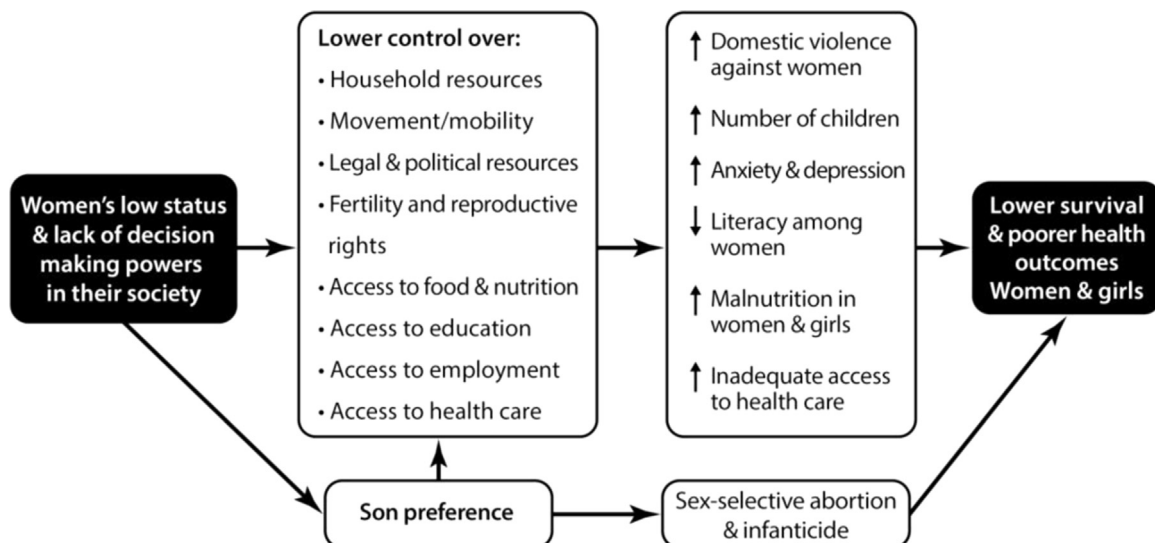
Women's low status & lack of decision making powers in their society

Lower control over:
• Household resources
• Movement/mobility
• Legal & political resources
• Fertility and reproductive rights
• Access to food & nutrition
• Access to education
• Access to employment
• Access to health care

↑ Domestic violence against women
↑ Number of children
↑ Anxiety & depression
↓ Literacy among women
↑ Malnutrition in women & girls
↑ Inadequate access to health care

Lower survival & poorer health outcomes Women & girls

Son preference

Sex-selective abortion & infanticide